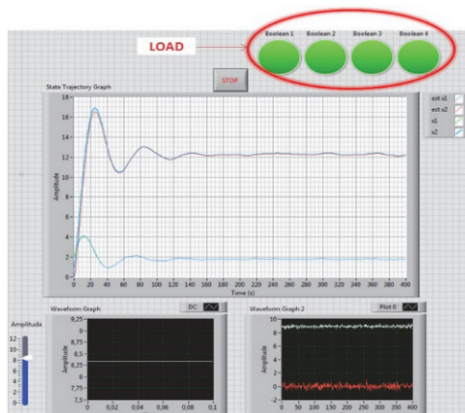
LOAD

Boolean 1 Boolean 2 Boolean 3 Boolean 4

STOP

State Trajectory Graph

est x1
est x2
x1
x2

18
16
14
12
10
8
6
4
2
0

Amplitude

0 20 40 60 80 100 120 140 160 180 200 220 240 260 280 300 320 340 360 380 400

Time (s)

Amplitude
12
10
8
6
4
2
0

Waveform Graph

DC

8,25
8
8,5
7,75
7,5

Amplitude

0 0,02 0,04 0,06 0,08 0,1

Waveform Graph 2

Plot 0

10
8
6
4
2
0
-2

Amplitude

0 50 100 150 200 250 300 350 400